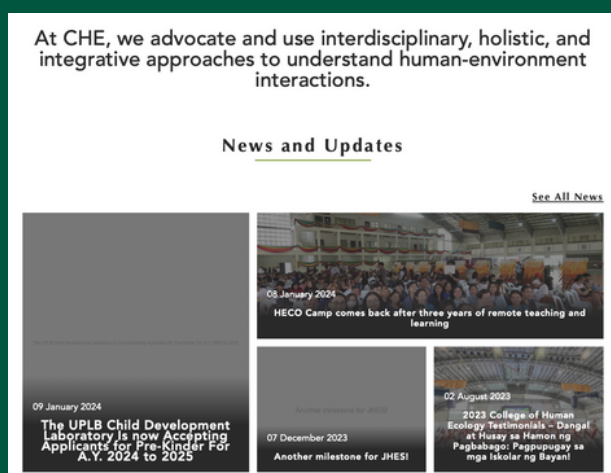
At CHE, we advocate and use interdisciplinary, holistic, and integrative approaches to understand human-environment interactions.

News and Updates

See All News

08 January 2024

HECO Camp comes back after three years of remote teaching and learning

09 January 2024

The UPLB Child Development Laboratory Is now Accepting Applicants for Pre-Kinder For A.Y. 2024 to 2025

07 December 2023

Another milestone for JHES!

02 August 2023

2023 College of Human Ecology Testimonials – Dangal at Husay sa Hamon ng Pagbabago: Pagpupugay sa mga Iskolar ng Bayan!